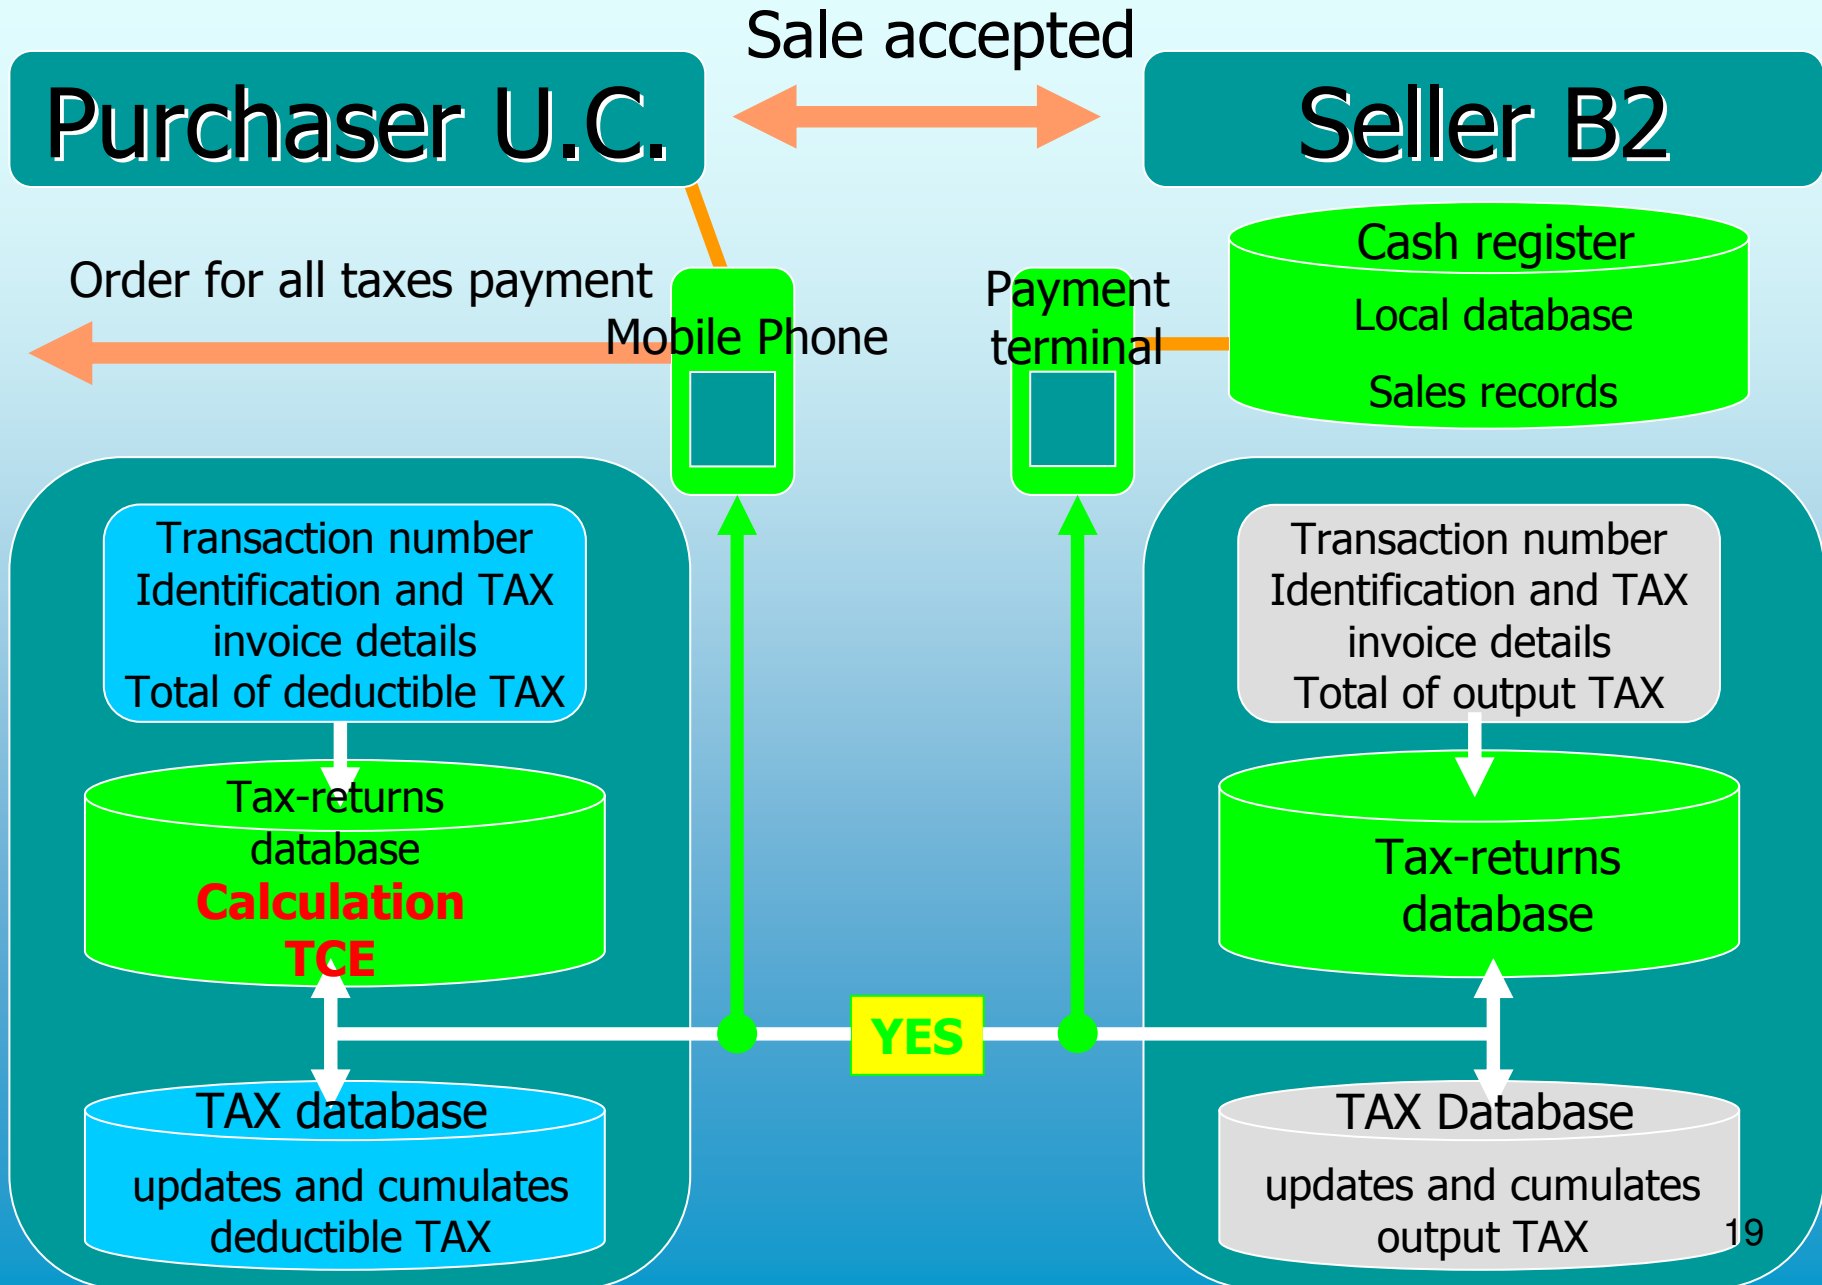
Sale accepted

Purchaser U.C.

Seller B2

Order for all taxes payment

Mobile Phone

Payment terminal

Cash register
Local database
Sales records

Transaction number
Identification and TAX invoice details
Total of deductible TAX

Tax-returns database
Calculation
TCE

TAX database
updates and cumulates deductible TAX

YES

Transaction number
Identification and TAX invoice details
Total of output TAX

Tax-returns database

TAX Database
updates and cumulates output TAX

19